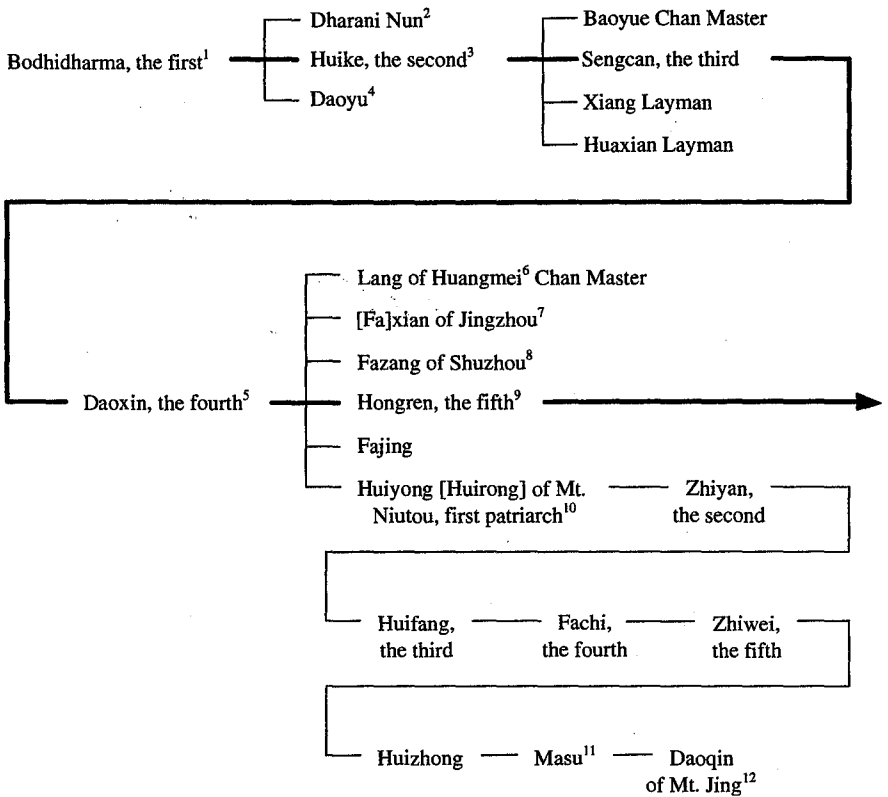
Bodhidharma, the first$^1$

Dharani Nun$^2$

Huike, the second$^3$

Daoyu$^4$

Baoyue Chan Master

Sengcan, the third

Xiang Layman

Huaxian Layman

Daoxin, the fourth$^5$

Lang of Huangmei$^6$ Chan Master

[Fa]xian of Jingzhou$^7$

Fazang of Shuzhou$^8$

Hongren, the fifth$^9$

Fajing

Huiyong [Huirong] of Mt. Niutou, first patriarch$^{10}$

Zhiyan, the second

Huifang, the third

Fachi, the fourth

Zhiwei, the fifth

Huizhong

Masu$^{11}$

Daoqin of Mt. Jing$^{12}$